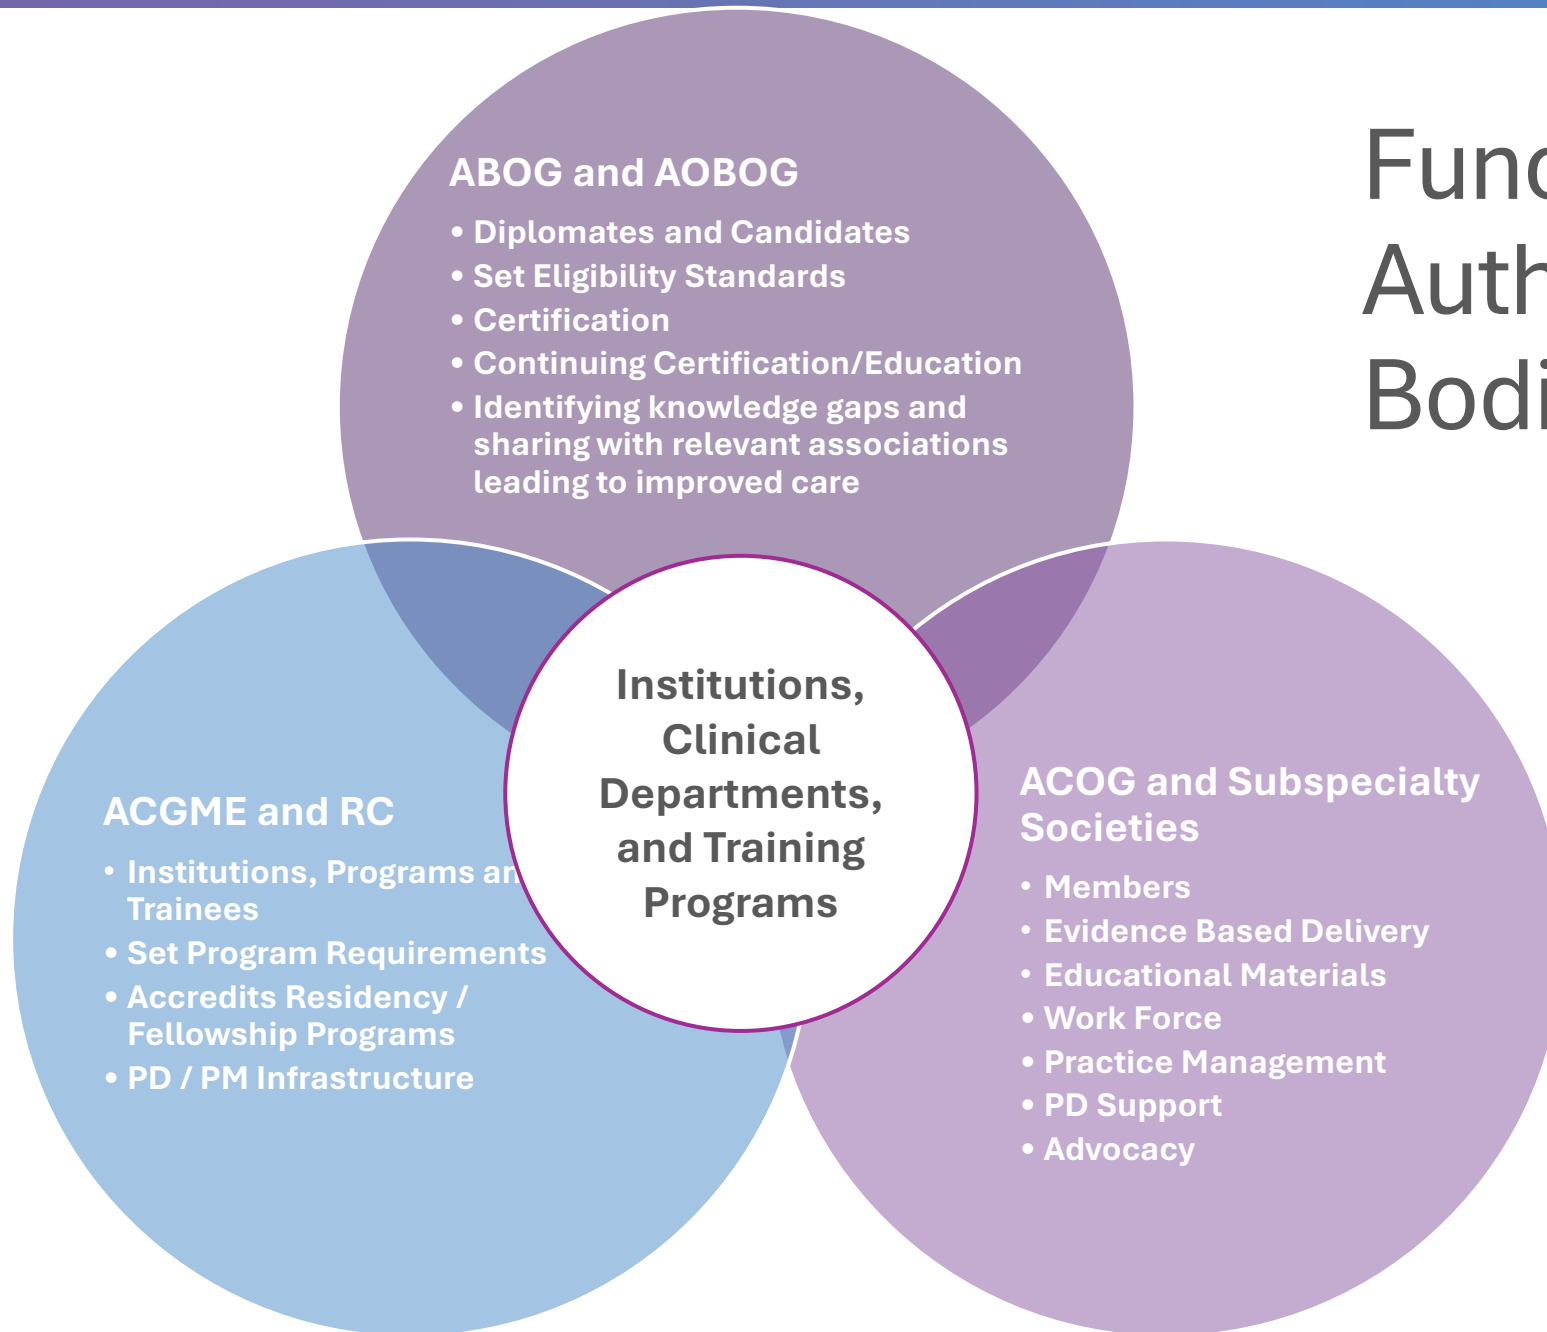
Func
Auth
Bodi

ABOG and AOBOG

• Diplomates and Candidates
• Set Eligibility Standards
• Certification
• Continuing Certification/Education
• Identifying knowledge gaps and sharing with relevant associations leading to improved care

Institutions, Clinical Departments, and Training Programs

ACGME and RC

• Institutions, Programs an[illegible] Trainees
• Set Program Requirements
• Accredits Residency / Fellowship Programs
• PD / PM Infrastructure

ACOG and Subspecialty Societies

• Members
• Evidence Based Delivery
• Educational Materials
• Work Force
• Practice Management
• PD Support
• Advocacy